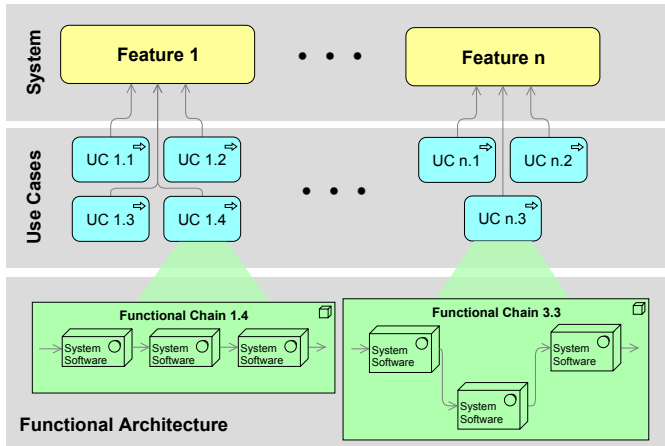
System

Feature 1

• • •

Feature n

Use Cases

UC 1.1

UC 1.2

UC n.1

UC n.2

• • •

UC 1.3

UC 1.4

UC n.3

Functional Chain 1.4

System Software

System Software

System Software

Functional Chain 3.3

System Software

System Software

System Software

Functional Architecture